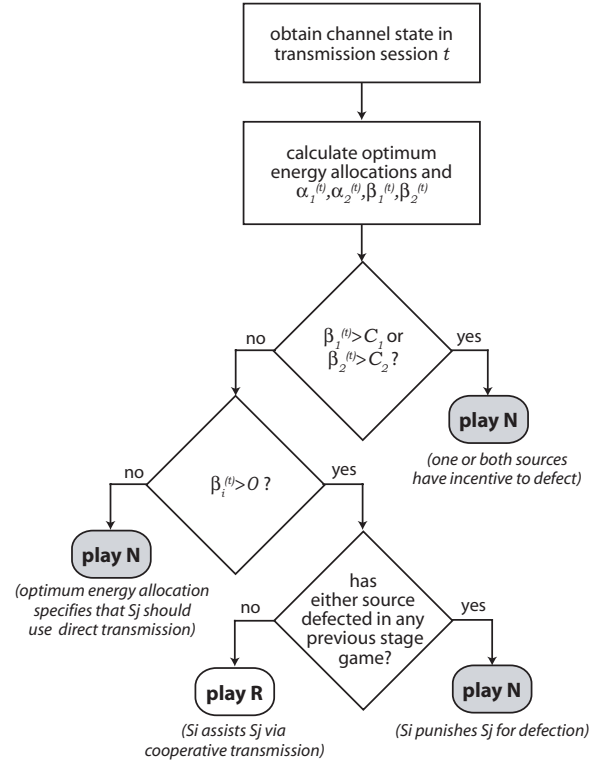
obtain channel state in transmission session $t$

calculate optimum energy allocations and $\alpha_1^{(t)}, \alpha_2^{(t)}, \beta_1^{(t)}, \beta_2^{(t)}$

$\beta_1^{(t)} > C_1$ or $\beta_2^{(t)} > C_2$ ?

no

yes

play N

(one or both sources have incentive to defect)

no

$\beta_i^{(t)} > 0$ ?

yes

play N

(optimum energy allocation specifies that Sj should use direct transmission)

has either source defected in any previous stage game?

no

yes

play R

(Si assists Sj via cooperative transmission)

play N

(Si punishes Sj for defection)